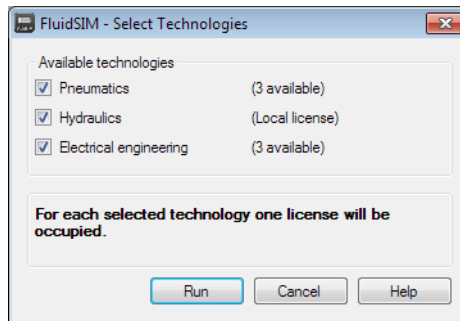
FluidSIM - Select Technologies

Available technologies

Pneumatics (3 available)

Hydraulics (Local license)

Electrical engineering (3 available)

For each selected technology one license will be occupied.

Run Cancel Help